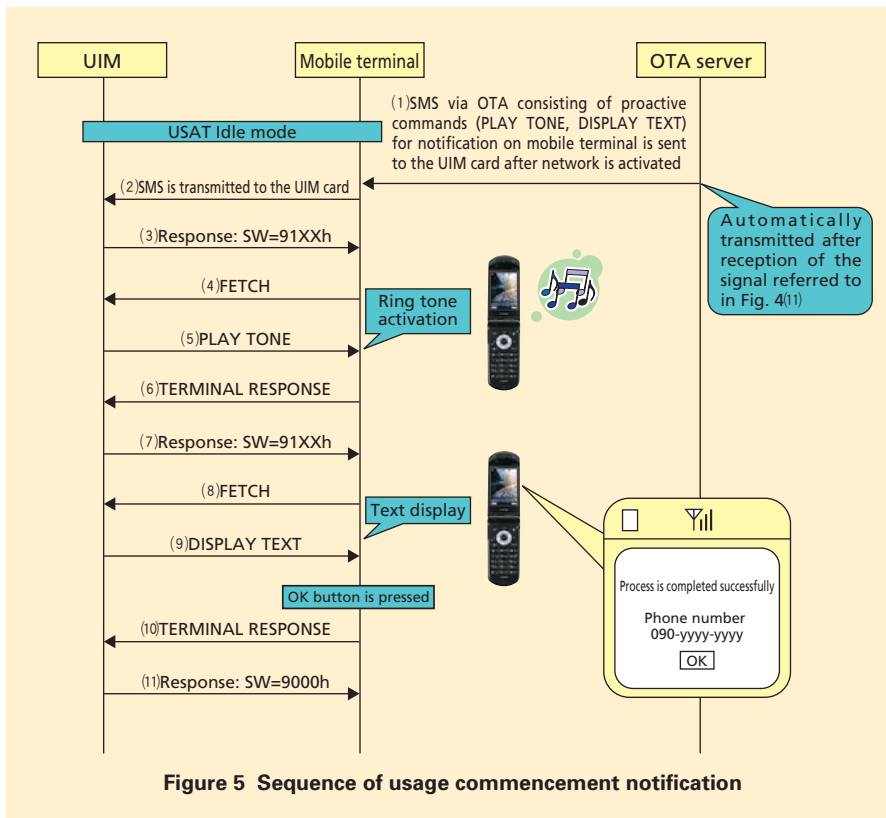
UIM

Mobile terminal

OTA server

(1)SMS via OTA consisting of proactive commands (PLAY TONE, DISPLAY TEXT) for notification on mobile terminal is sent to the UIM card after network is activated

USAT Idle mode

(2)SMS is transmitted to the UIM card

Automatically transmitted after reception of the signal referred to in Fig. 4(11)

(3)Response: SW=91XXh

(4)FETCH

Ring tone activation

(5)PLAY TONE

(6)TERMINAL RESPONSE

(7)Response: SW=91XXh

(8)FETCH

Text display

(9)DISPLAY TEXT

OK button is pressed

(10)TERMINAL RESPONSE

(11)Response: SW=9000h

Process is completed successfully

Phone number
090-yyyy-yyyy

OK

Figure 5 Sequence of usage commencement notification